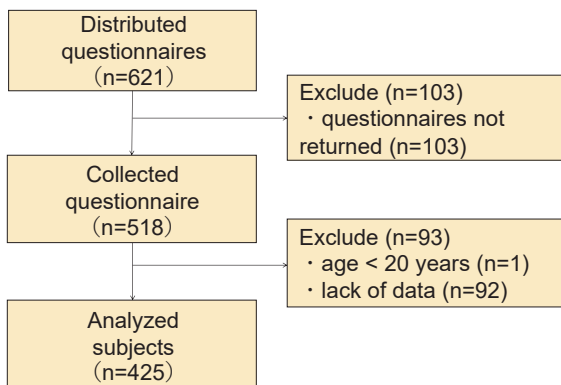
Distributed questionnaires （n=621）

Exclude (n=103)
・questionnaires not returned (n=103)

Collected questionnaire （n=518）

Exclude (n=93)
・age < 20 years (n=1)
・lack of data (n=92)

Analyzed subjects （n=425）